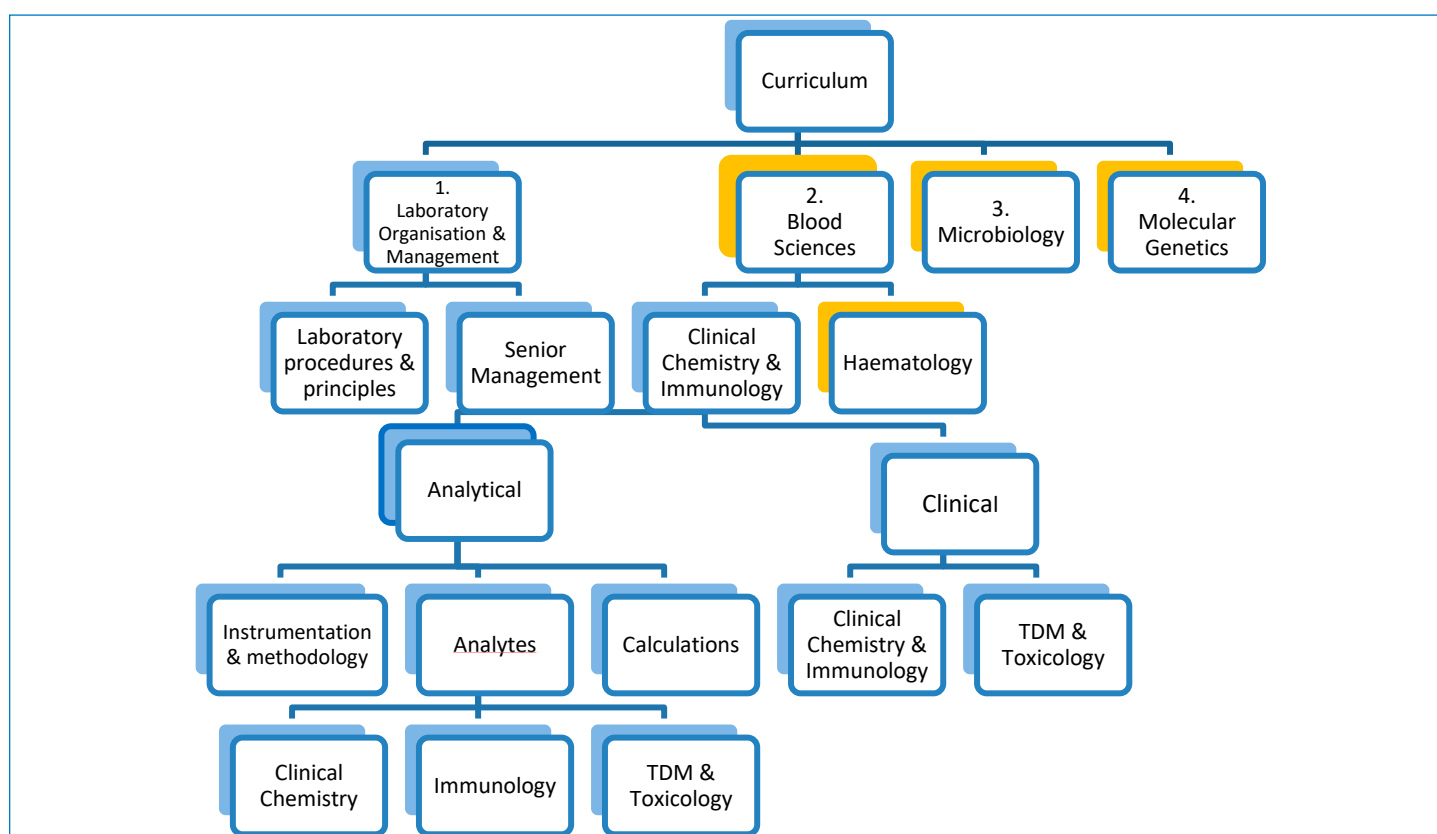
Curriculum

1. Laboratory Organisation & Management

2. Blood Sciences

3. Microbiology

4. Molecular Genetics

Laboratory procedures & principles

Senior Management

Clinical Chemistry & Immunology

Haematology

Analytical

Clinical

Instrumentation & methodology

Analytes

Calculations

Clinical Chemistry & Immunology

TDM & Toxicology

Clinical Chemistry

Immunology

TDM & Toxicology